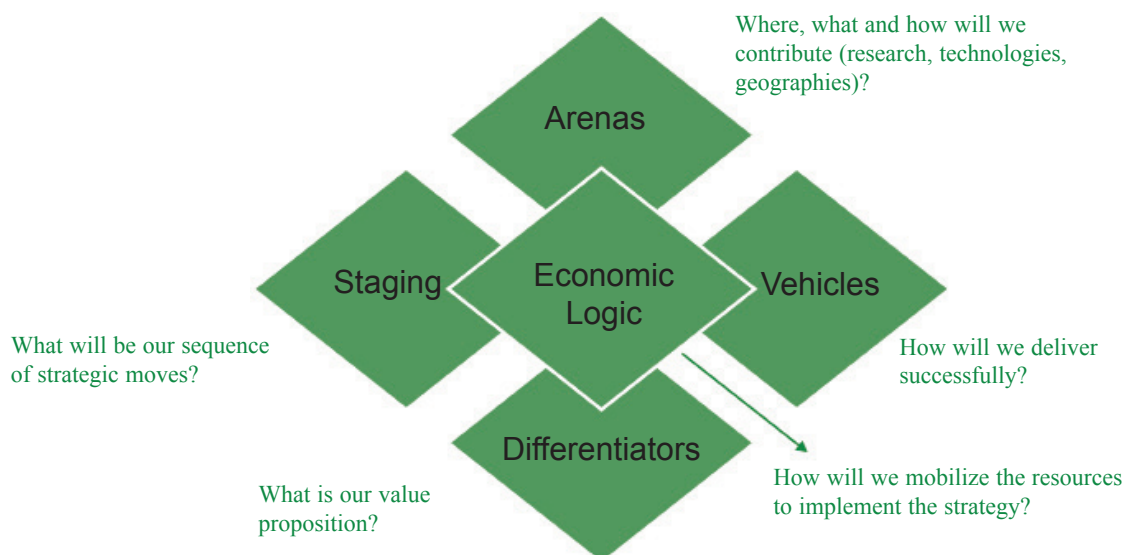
Where, what and how will we contribute (research, technologies, geographies)?

Arenas

Staging

Economic Logic

Vehicles

What will be our sequence of strategic moves?

How will we deliver successfully?

Differentiators

How will we mobilize the resources to implement the strategy?

What is our value proposition?